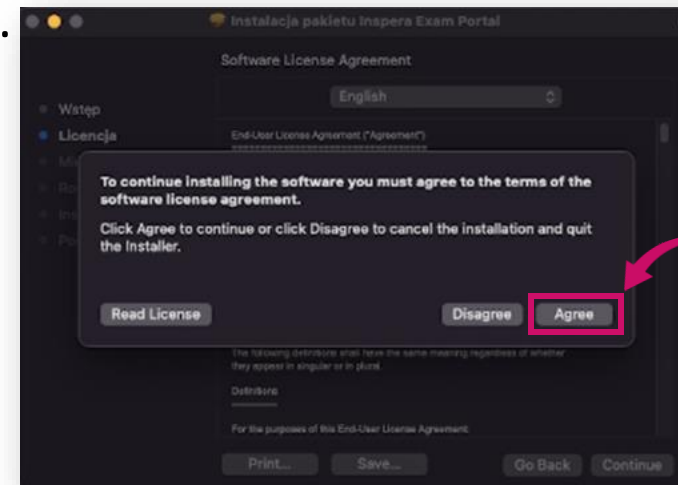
Instalacja pakietu Inspera Exam Portal

Software License Agreement

English

Wstęp
Licencja
Mi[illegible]
Ro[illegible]
Ins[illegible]
Po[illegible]

End-User License Agreement ("Agreement")

To continue installing the software you must agree to the terms of the software license agreement.

Click Agree to continue or click Disagree to cancel the installation and quit the Installer.

Read License

Disagree

Agree

The following definitions shall have the same meaning regardless of whether they appear in singular or in plural.

Definitions

For the purposes of this End-User License Agreement:

Print...

Save...

Go Back

Continue